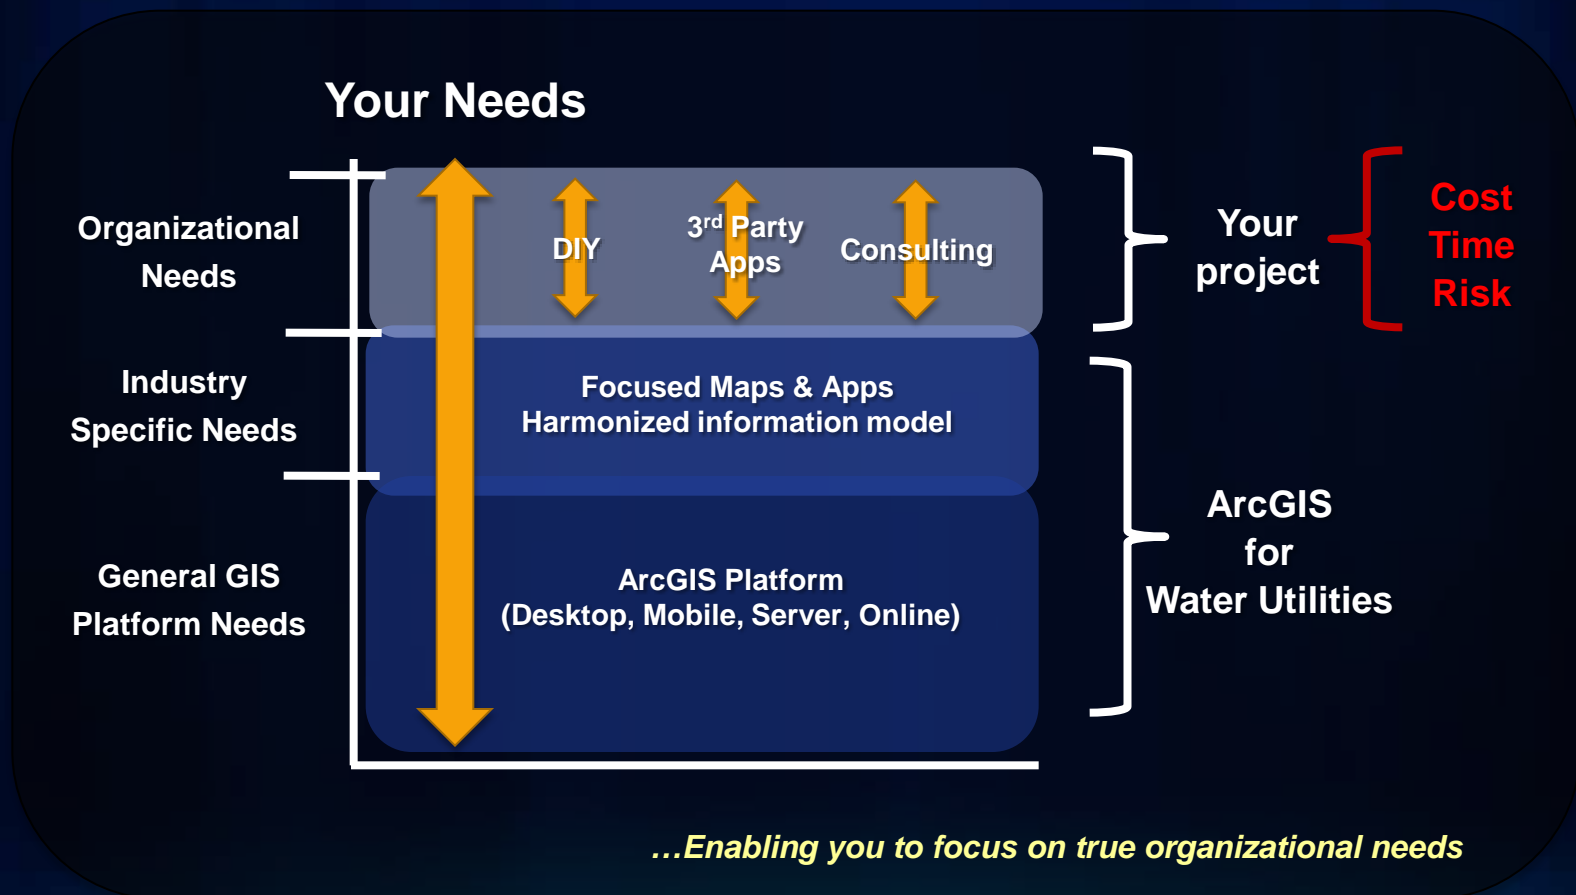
Your Needs

Organizational Needs

Industry Specific Needs

General GIS Platform Needs

DIY

3$^{rd}$ Party Apps

Consulting

Focused Maps & Apps
Harmonized information model

ArcGIS Platform
(Desktop, Mobile, Server, Online)

Your project

Cost
Time
Risk

ArcGIS
for
Water Utilities

…Enabling you to focus on true organizational needs